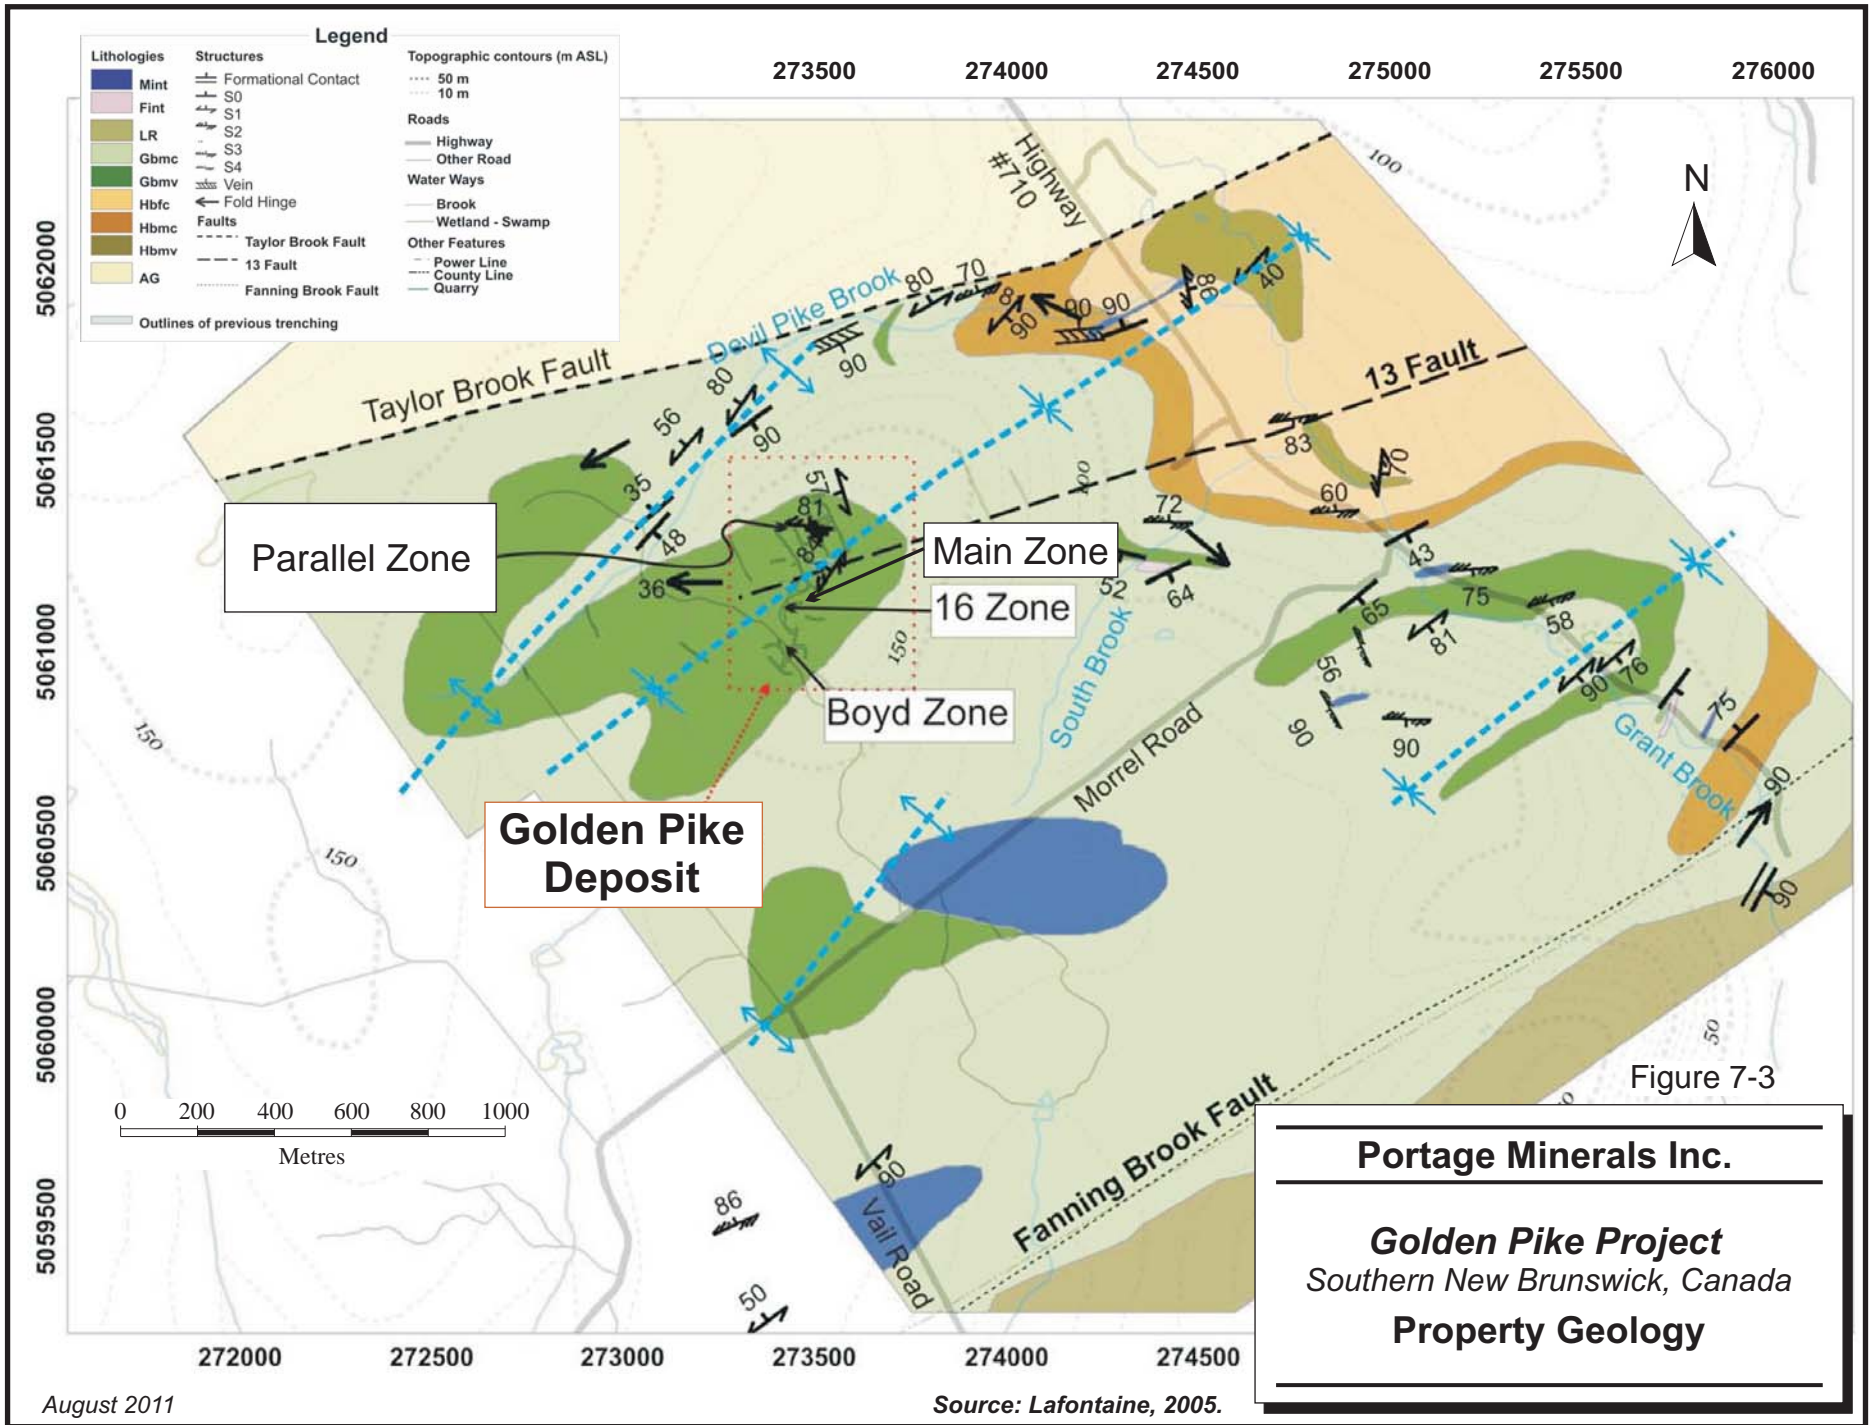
Legend

Lithologies
Mint
Fint
LR
Gbmc
Gbmv
Hbfc
Hbmc
Hbmv
AG

Structures
Formational Contact
S0
S1
S2
S3
S4
Vein
Fold Hinge
Faults
Taylor Brook Fault
13 Fault
Fanning Brook Fault

Topographic contours (m ASL)
50 m
10 m
Roads
Highway
Other Road
Water Ways
Brook
Wetland - Swamp
Other Features
Power Line
County Line
Quarry

Outlines of previous trenching

273500 274000 274500 275000 275500 276000

N

Highway #710

100

5062000
5061500
5061000
5060500
5060000
5059500

Taylor Brook Fault
Devil Pike Brook
13 Fault
80 70 90 90 90 86 40 56 80 90 90 35 48 57 81 84 83 70 60 72 43 52 64 65 75 58 81 56 90 76 90 90 75 90 90 36 90 86 50

Parallel Zone
Main Zone
16 Zone
Boyd Zone
Golden Pike Deposit

South Brook
Morrel Road
Grant Brook
Vail Road
Fanning Brook Fault

150
150
150
100
150
50

0 200 400 600 800 1000
Metres

Figure 7-3

272000 272500 273000 273500 274000 274500

Portage Minerals Inc.
Golden Pike Project
Southern New Brunswick, Canada
Property Geology

August 2011
Source: Lafontaine, 2005.